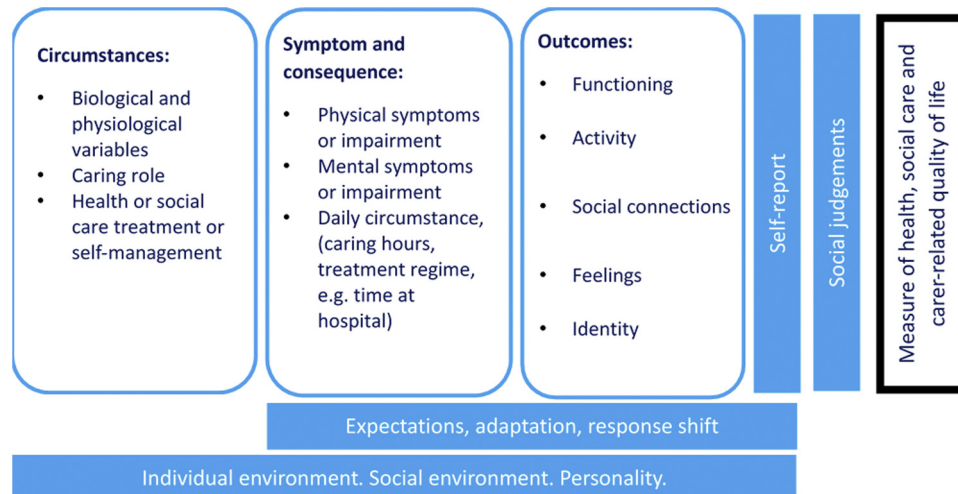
Circumstances:

- Biological and physiological variables
- Caring role
- Health or social care treatment or self-management

Symptom and consequence:

- Physical symptoms or impairment
- Mental symptoms or impairment
- Daily circumstance, (caring hours, treatment regime, e.g. time at hospital)

Outcomes:

- Functioning
- Activity
- Social connections
- Feelings
- Identity

Self-report

Social judgements

Measure of health, social care and carer-related quality of life

Expectations, adaptation, response shift

Individual environment. Social environment. Personality.